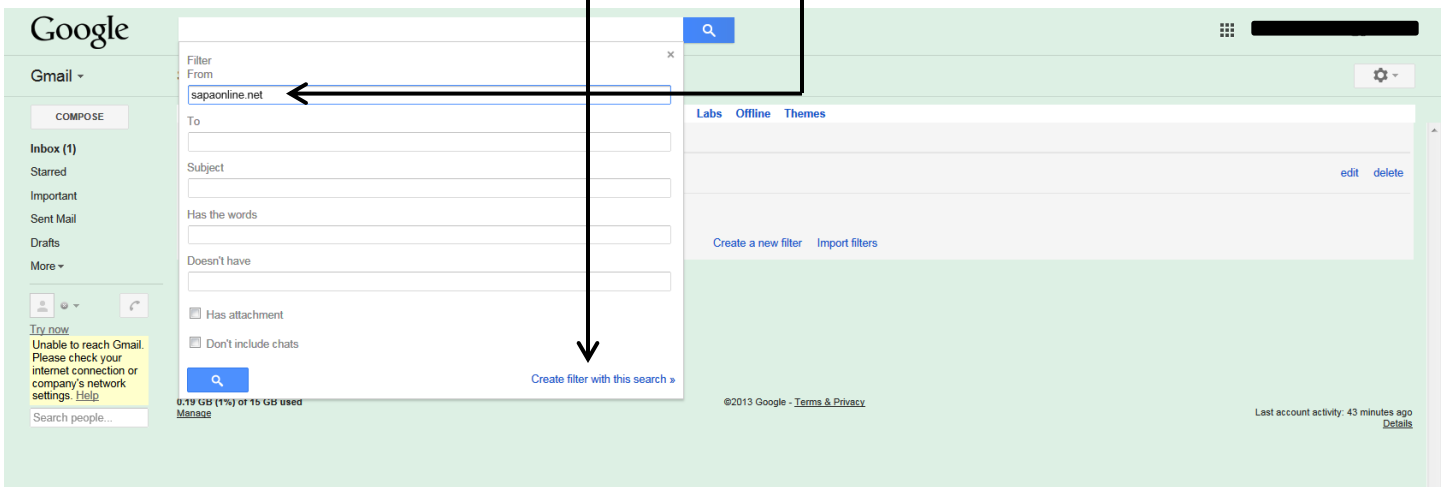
Google

Gmail ▾

COMPOSE

Inbox (1)
Starred
Important
Sent Mail
Drafts
More ▾

Try now
Unable to reach Gmail. Please check your internet connection or company's network settings. Help

Search people...

Filter
From
sapaonline.net
To
Subject
Has the words
Doesn't have
Has attachment
Don't include chats
Create filter with this search »

×

Labs Offline Themes

edit delete

Create a new filter Import filters

0.19 GB (1%) of 15 GB used
Manage

©2013 Google - Terms & Privacy

Last account activity: 43 minutes ago
Details